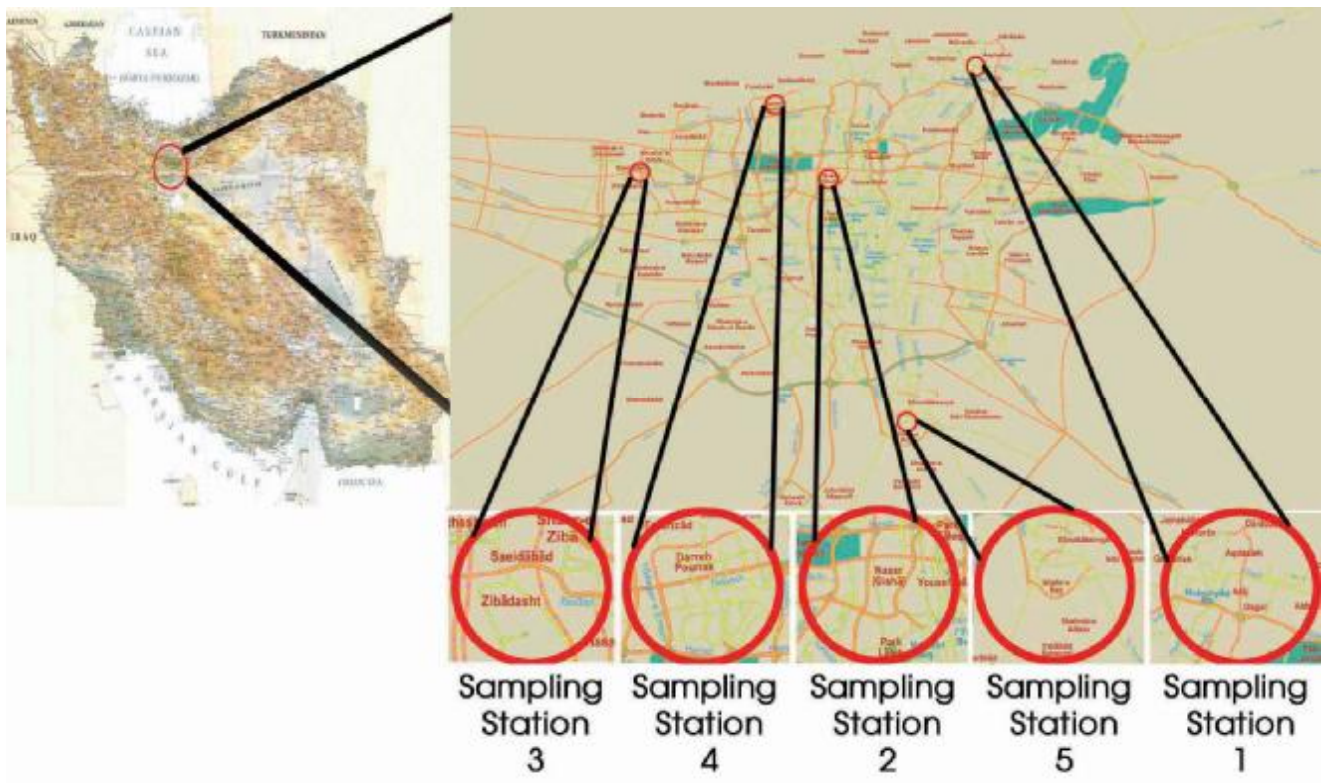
ARMENIA
AZERBAIJAN
CASPIAN SEA
TURKMENISTAN
IRAQ
PERSIAN GULF

Saeidabad
Ziba
Zibadasht

Darreh Pounak

Nasr
Yousefabad
Park

Sampling Station 3
Sampling Station 4
Sampling Station 2
Sampling Station 5
Sampling Station 1